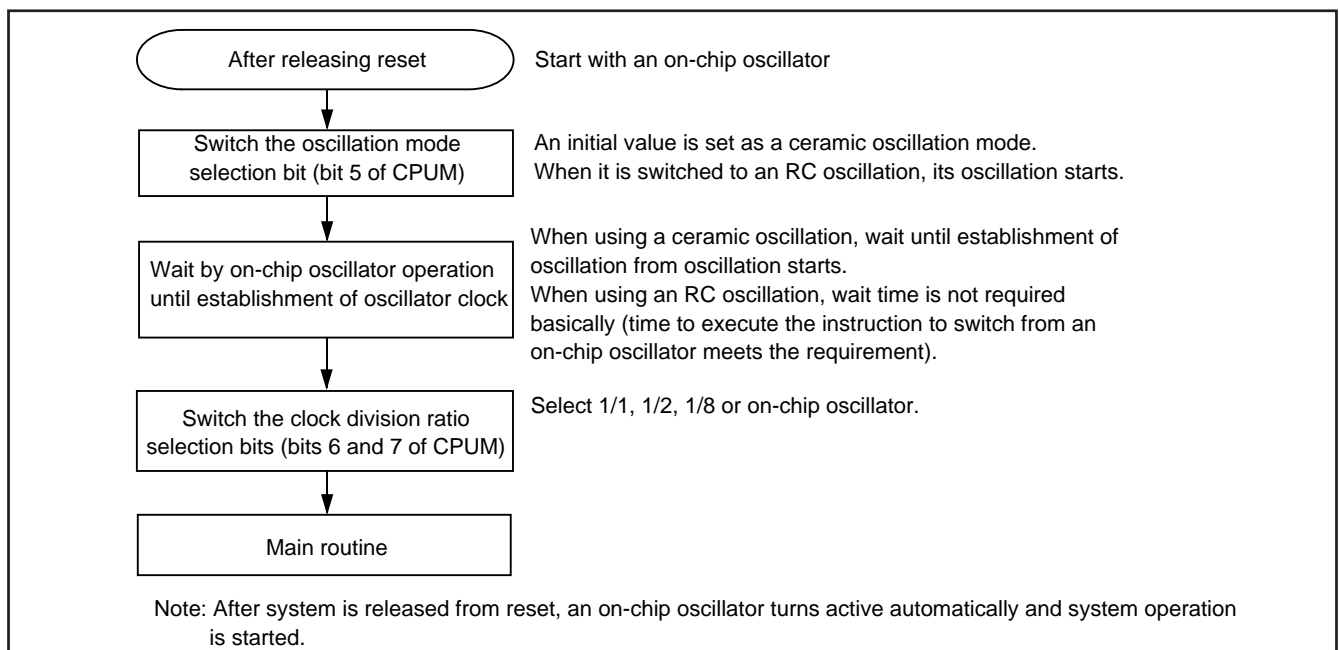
After releasing reset

Start with an on-chip oscillator

Switch the oscillation mode selection bit (bit 5 of CPUM)

An initial value is set as a ceramic oscillation mode.
When it is switched to an RC oscillation, its oscillation starts.

Wait by on-chip oscillator operation until establishment of oscillator clock

When using a ceramic oscillation, wait until establishment of oscillation from oscillation starts.
When using an RC oscillation, wait time is not required basically (time to execute the instruction to switch from an on-chip oscillator meets the requirement).

Switch the clock division ratio selection bits (bits 6 and 7 of CPUM)

Select 1/1, 1/2, 1/8 or on-chip oscillator.

Main routine

Note: After system is released from reset, an on-chip oscillator turns active automatically and system operation is started.